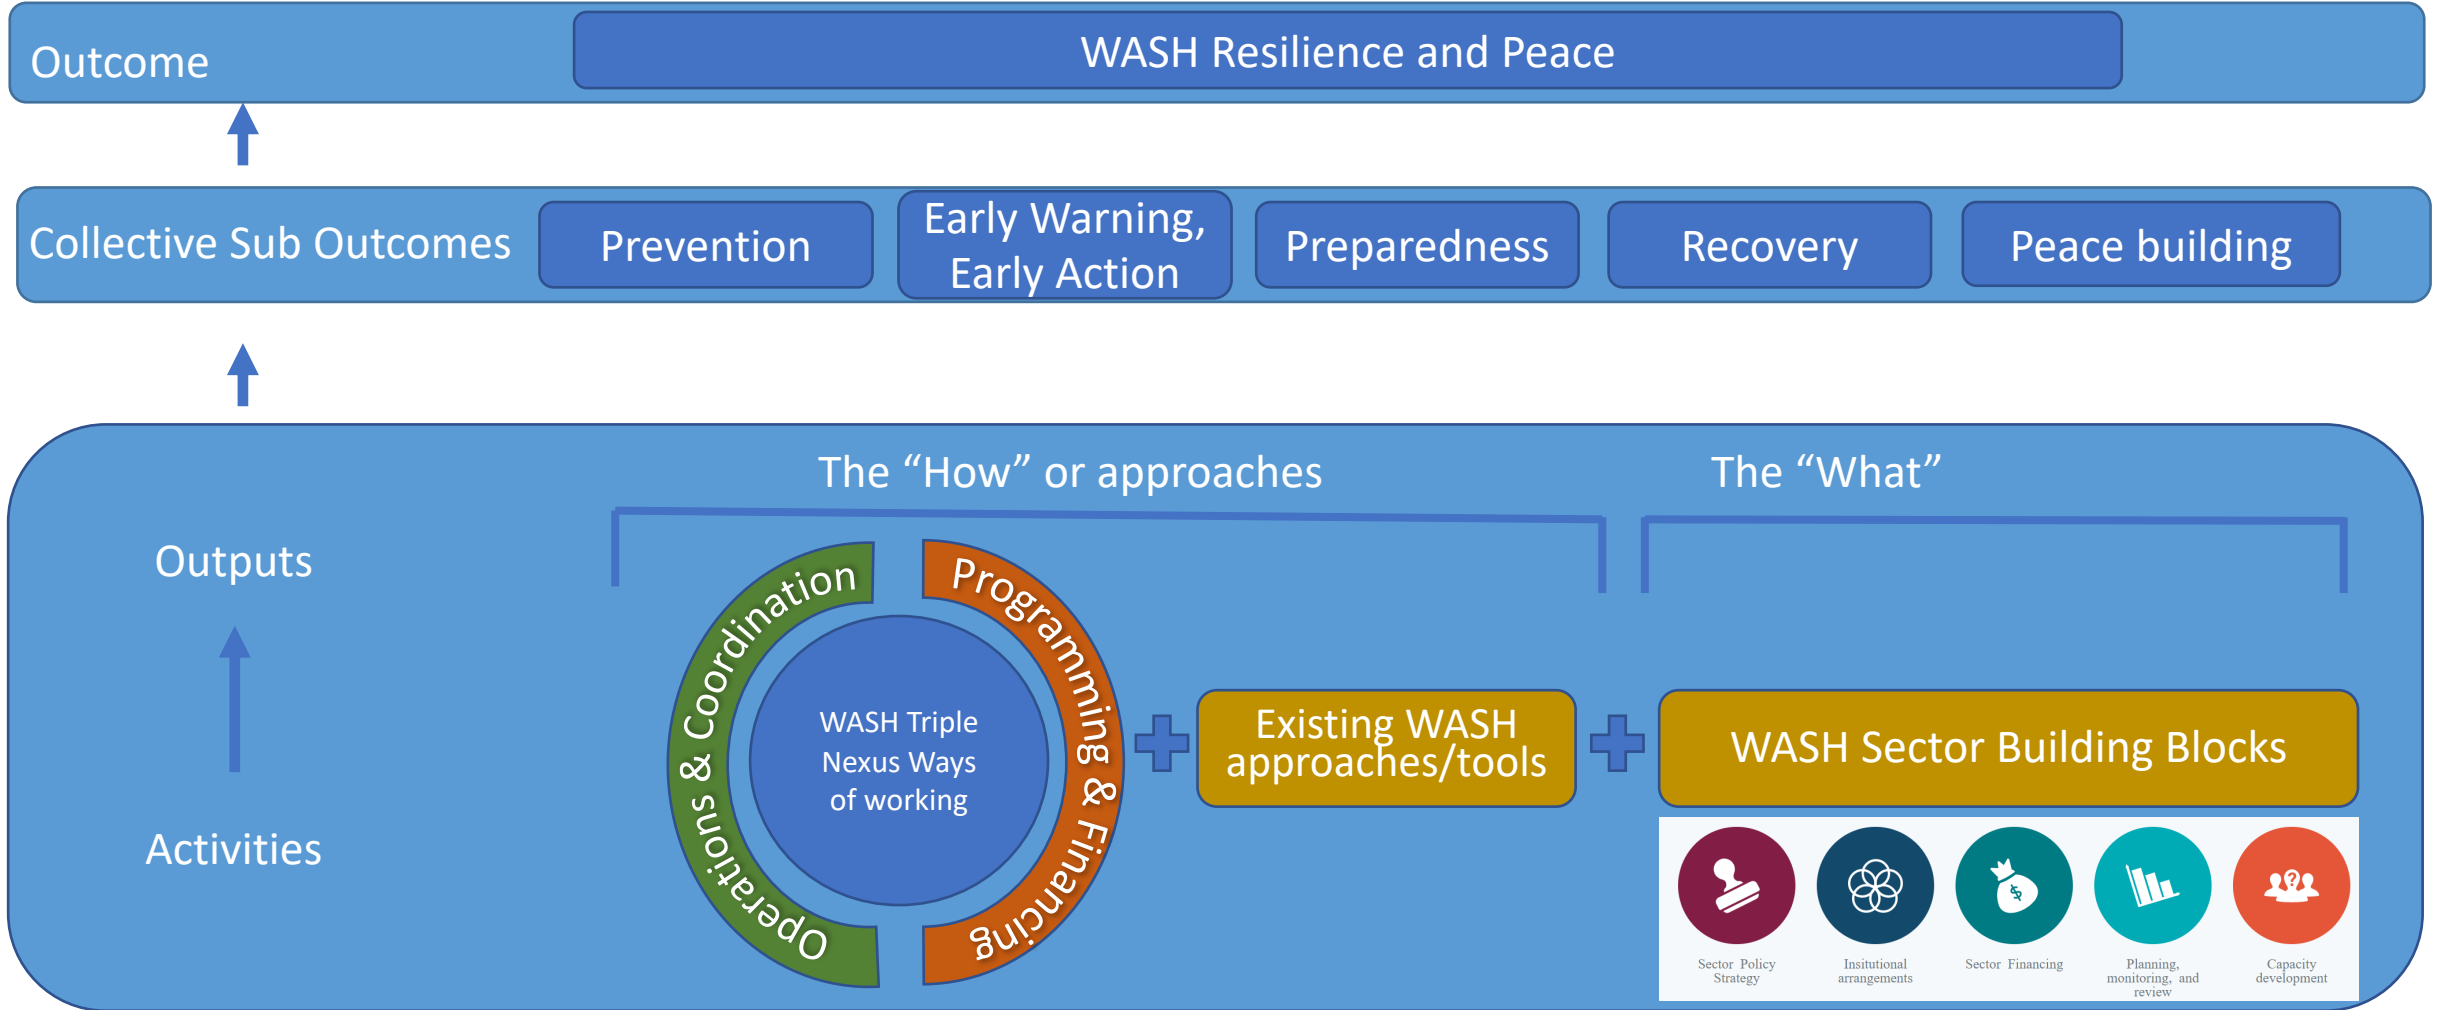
Outcome

WASH Resilience and Peace

Collective Sub Outcomes

Prevention

Early Warning, Early Action

Preparedness

Recovery

Peace building

Outputs

Activities

The "How" or approaches

The "What"

Operations & Coordination

Programming & Financing

WASH Triple Nexus Ways of working

Existing WASH approaches/tools

WASH Sector Building Blocks

Sector Policy Strategy

Insitutional arrangements

Sector Financing

Planning, monitoring, and review

Capacity development